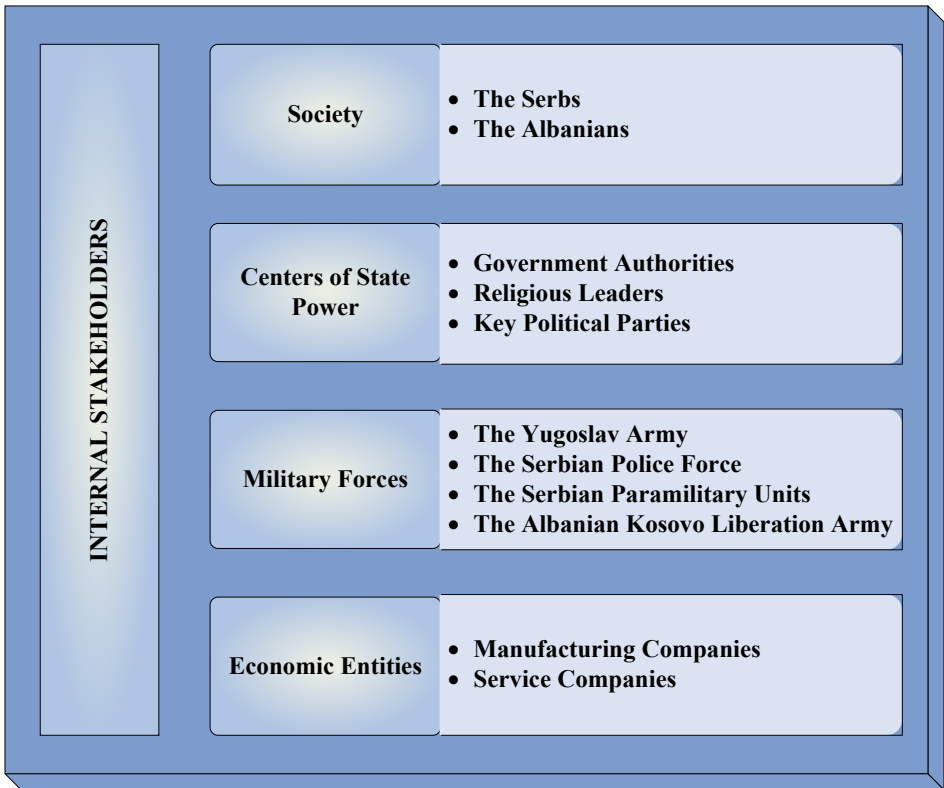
INTERNAL STAKEHOLDERS

Society
- The Serbs
- The Albanians

Centers of State Power
- Government Authorities
- Religious Leaders
- Key Political Parties

Military Forces
- The Yugoslav Army
- The Serbian Police Force
- The Serbian Paramilitary Units
- The Albanian Kosovo Liberation Army

Economic Entities
- Manufacturing Companies
- Service Companies